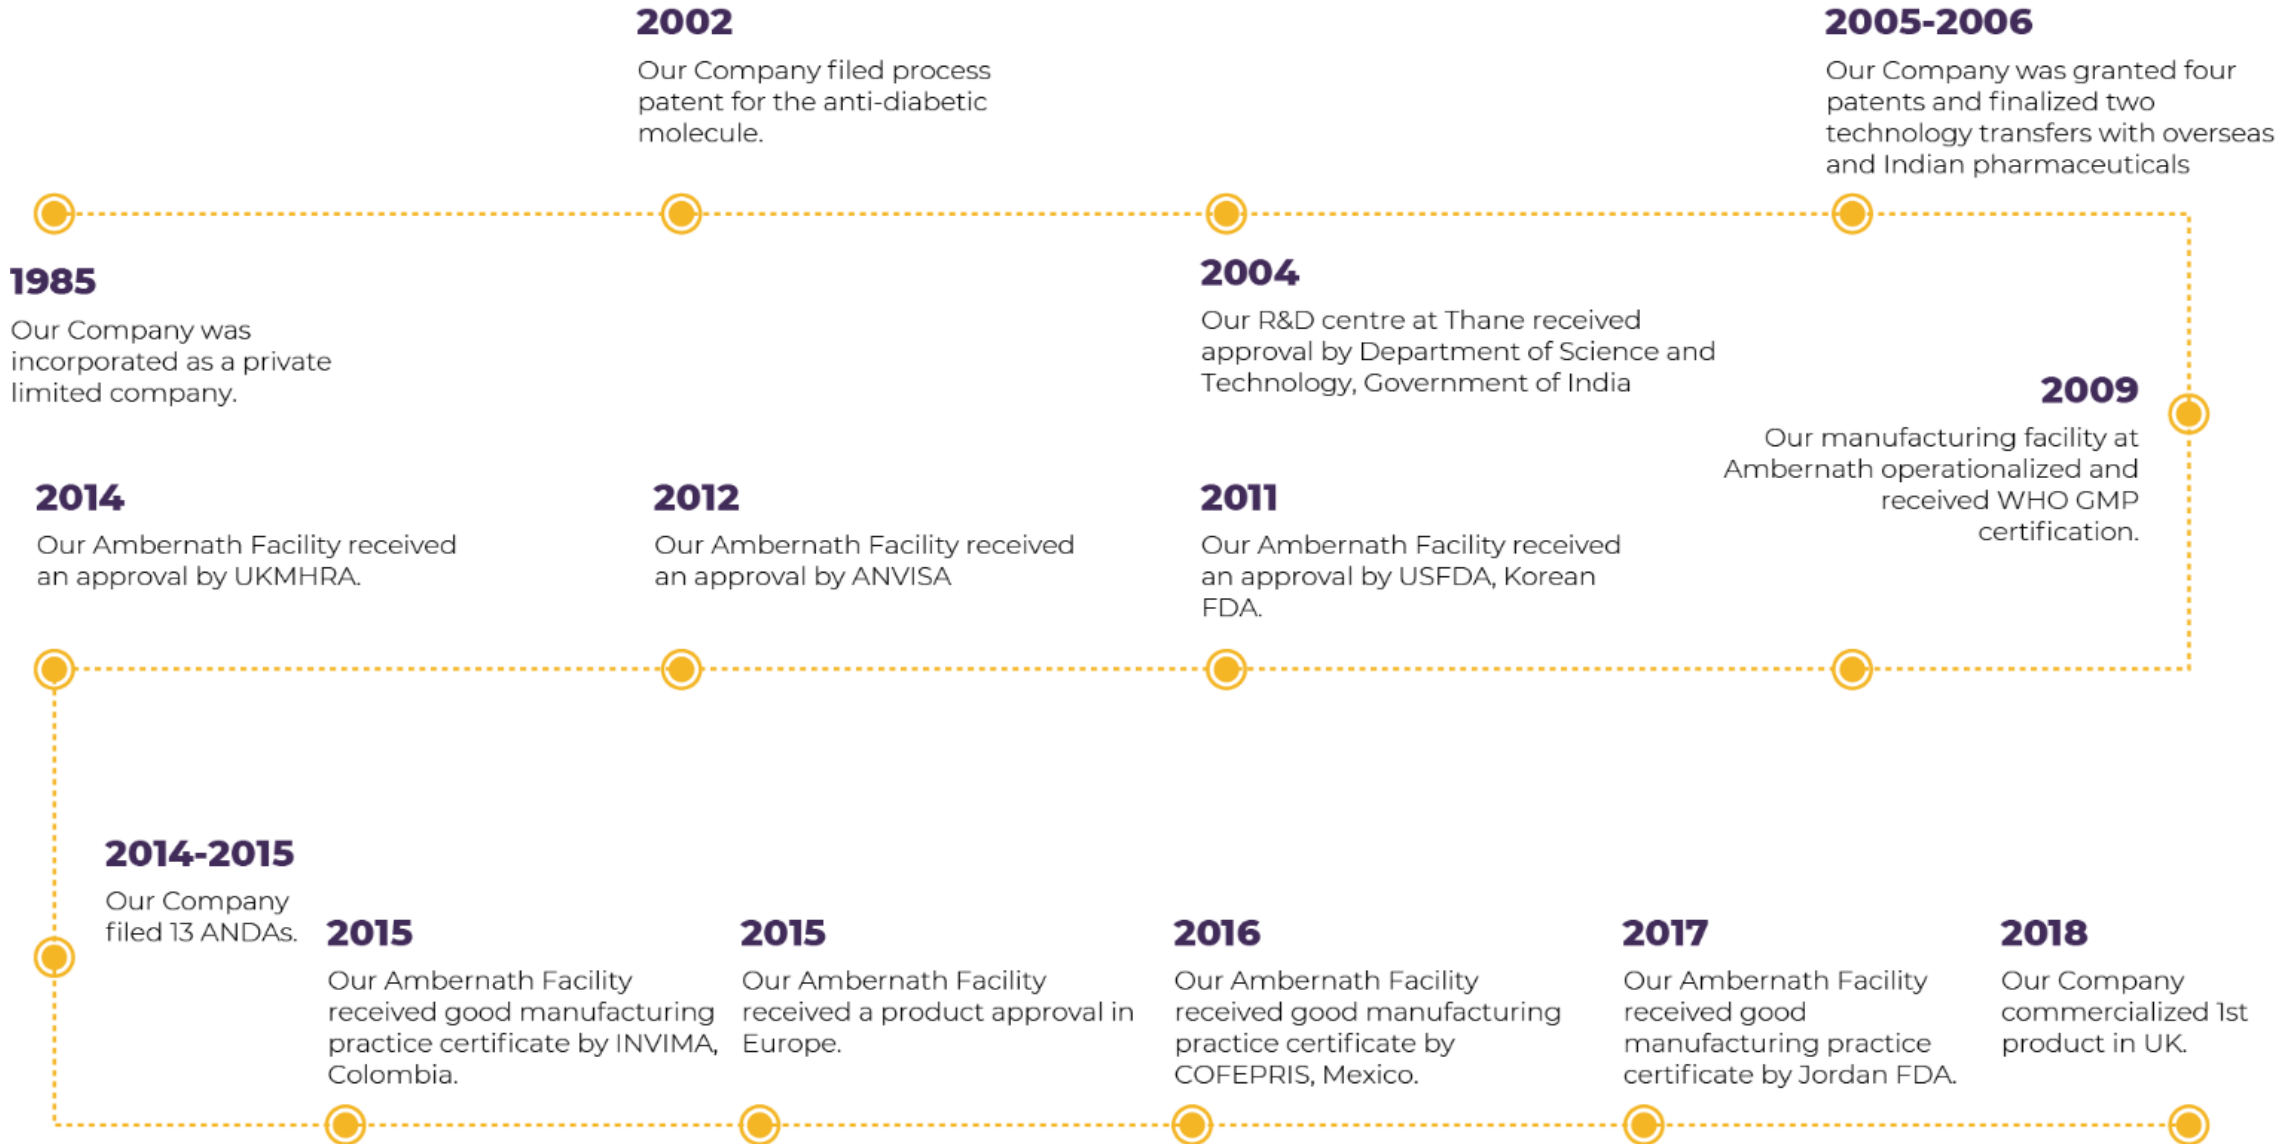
2002
Our Company filed process patent for the anti-diabetic molecule.

2005-2006
Our Company was granted four patents and finalized two technology transfers with overseas and Indian pharmaceuticals

1985
Our Company was incorporated as a private limited company.

2004
Our R&D centre at Thane received approval by Department of Science and Technology, Government of India

2009
Our manufacturing facility at Ambernath operationalized and received WHO GMP certification.

2014
Our Ambernath Facility received an approval by UKMHRA.

2012
Our Ambernath Facility received an approval by ANVISA

2011
Our Ambernath Facility received an approval by USFDA, Korean FDA.

2014-2015
Our Company filed 13 ANDAs.

2015
Our Ambernath Facility received good manufacturing practice certificate by INVIMA, Colombia.

2015
Our Ambernath Facility received a product approval in Europe.

2016
Our Ambernath Facility received good manufacturing practice certificate by COFEPRIS, Mexico.

2017
Our Ambernath Facility received good manufacturing practice certificate by Jordan FDA.

2018
Our Company commercialized 1st product in UK.